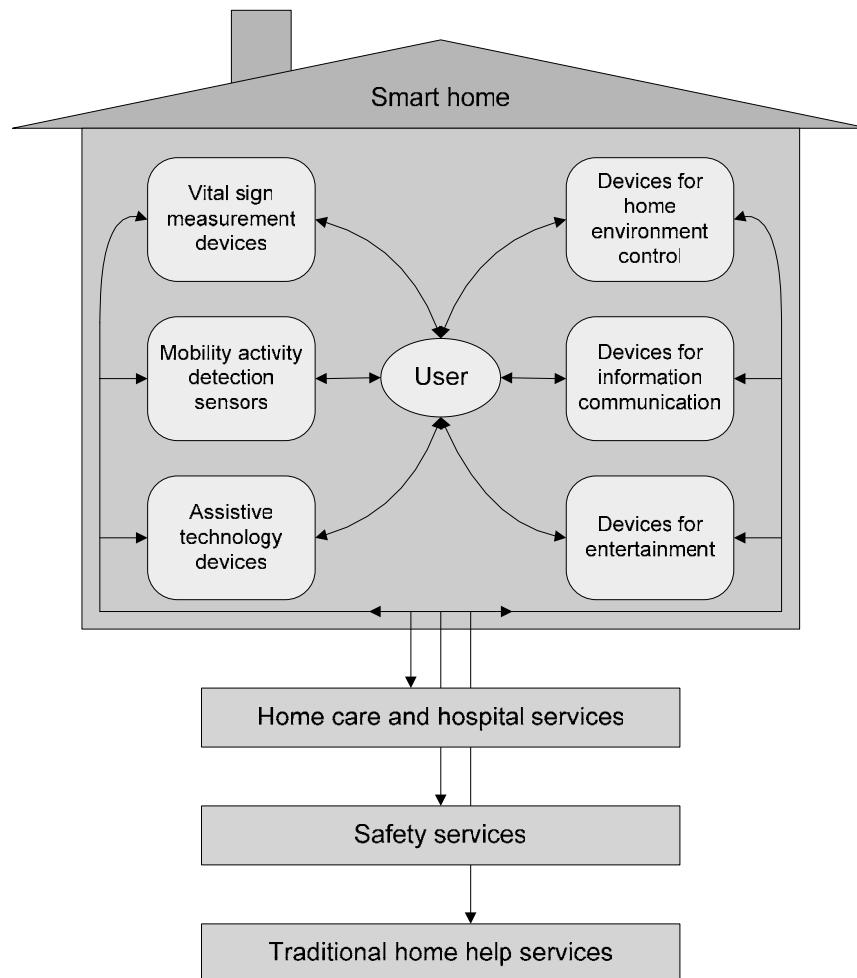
Smart home

Vital sign measurement devices

Devices for home environment control

Mobility activity detection sensors

User

Devices for information communication

Assistive technology devices

Devices for entertainment

Home care and hospital services

Safety services

Traditional home help services